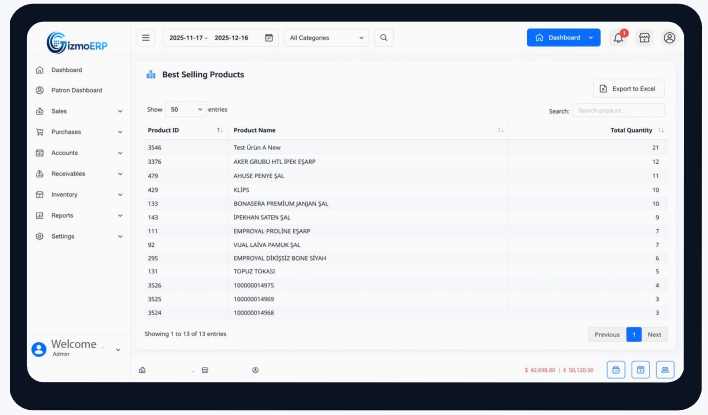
GizmoERP

2025-11-17 - 2025-12-16

All Categories

Dashboard

1

Dashboard
Patron Dashboard
Sales
Purchases
Accounts
Receivables
Inventory
Reports
Settings

Best Selling Products

Export to Excel

Show 50 entries

Search: Search product...

| Product ID | Product Name | Total Quantity |
|---|---|---|
| 3546 | Test Ürün A New | 21 |
| 3376 | AKER GRUBU HTL İPEK EŞARP | 12 |
| 479 | AHUSE PENYE ŞAL | 11 |
| 429 | KLİPS | 10 |
| 133 | BONASERA PREMİUM JANJAN ŞAL | 10 |
| 143 | İPEKHAN SATEN ŞAL | 9 |
| 111 | EMPROYAL PROLİNE EŞARP | 7 |
| 92 | VUAL LAİVA PAMUK ŞAL | 7 |
| 295 | EMPROYAL DİKİŞSİZ BONE SİYAH | 6 |
| 131 | TOPUZ TOKASI | 5 |
| 3526 | 100000014975 | 4 |
| 3525 | 100000014969 | 3 |
| 3524 | 100000014968 | 3 |

Showing 1 to 13 of 13 entries

Previous 1 Next

Welcome
Admin

$ 42,698.00 | € 50,120.50